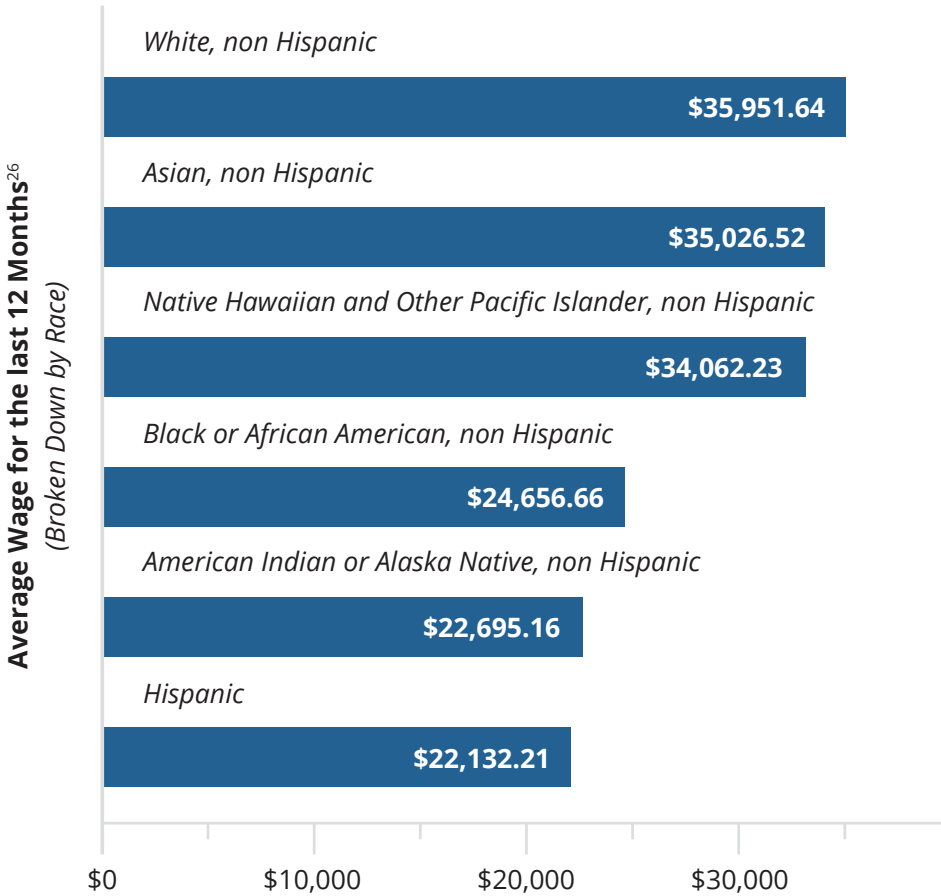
Average Wage for the last 12 Months$^{26}$
(Broken Down by Race)

White, non Hispanic
$35,951.64

Asian, non Hispanic
$35,026.52

Native Hawaiian and Other Pacific Islander, non Hispanic
$34,062.23

Black or African American, non Hispanic
$24,656.66

American Indian or Alaska Native, non Hispanic
$22,695.16

Hispanic
$22,132.21

$0
$10,000
$20,000
$30,000